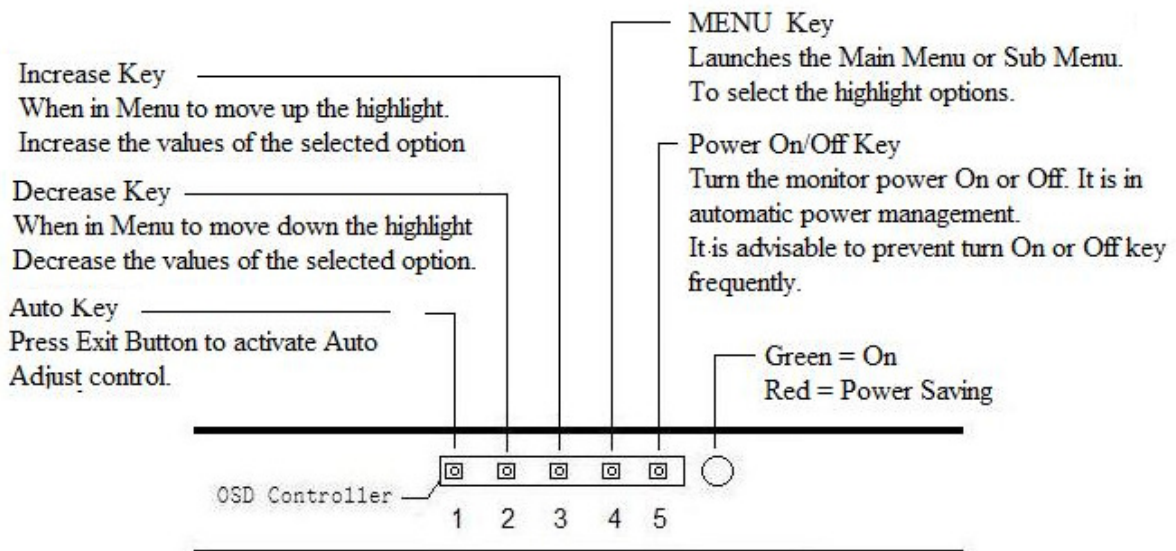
MENU Key
Launches the Main Menu or Sub Menu.
To select the highlight options.

Increase Key
When in Menu to move up the highlight.
Increase the values of the selected option

Power On/Off Key
Turn the monitor power On or Off. It is in automatic power management.
It is advisable to prevent turn On or Off key frequently.

Decrease Key
When in Menu to move down the highlight
Decrease the values of the selected option.

Auto Key
Press Exit Button to activate Auto Adjust control.

Green = On
Red = Power Saving

OSD Controller

1 2 3 4 5